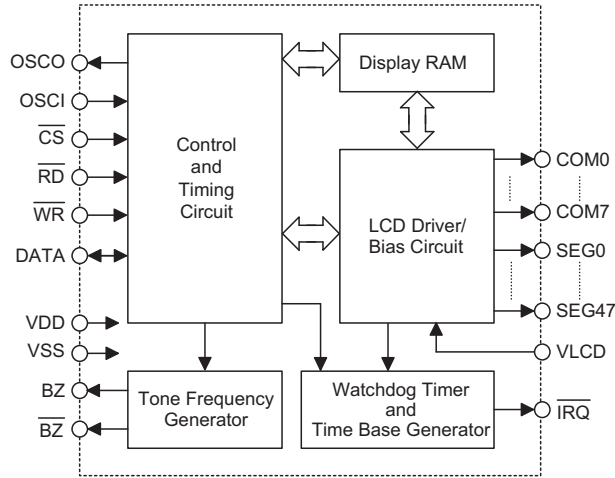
OSCO

OSCI

$\overline{CS}$

$\overline{RD}$

$\overline{WR}$

DATA

VDD

VSS

BZ

$\overline{BZ}$

Control and Timing Circuit

Display RAM

LCD Driver/ Bias Circuit

COM0

COM7

SEG0

SEG47

VLCD

Tone Frequency Generator

Watchdog Timer and Time Base Generator

$\overline{IRQ}$